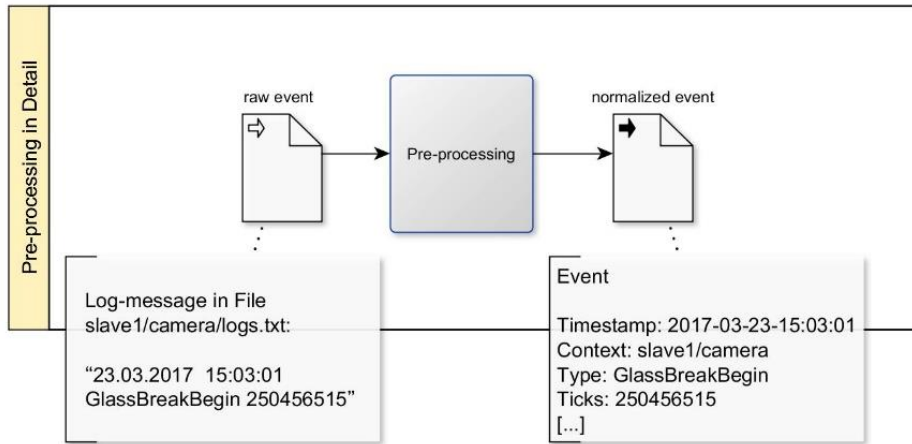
Pre-processing in Detail

raw event

Pre-processing

normalized event

Log-message in File slave1/camera/logs.txt:

“23.03.2017 15:03:01 GlassBreakBegin 250456515”

Event

Timestamp: 2017-03-23-15:03:01
Context: slave1/camera
Type: GlassBreakBegin
Ticks: 250456515
[...]